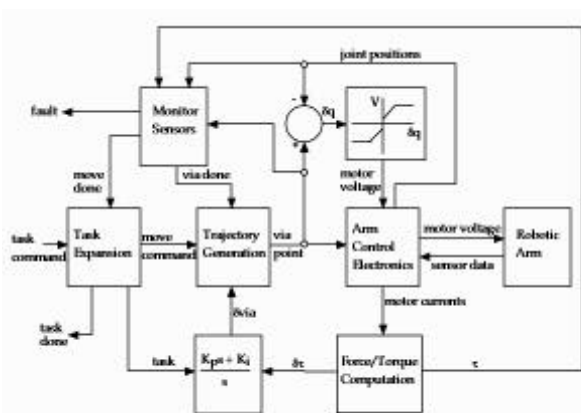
joint positions

fault

Monitor Sensors

-

δq

+

V

δq

motor voltage

move done

via done

task command

Task Expansion

move command

Trajectory Generation

via point

Arm Control Electronics

motor voltage

sensor data

Robotic Arm

task done

δvia

motor currents

task

$\frac{K_p s + K_i}{s}$

δτ

Force/Torque Computation

τ